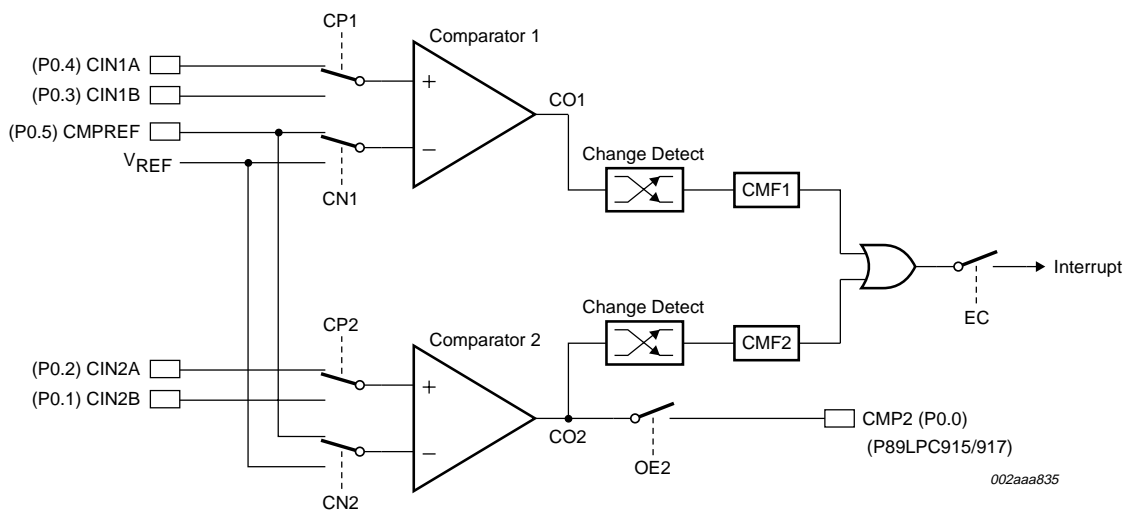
CP1

Comparator 1

(P0.4) CIN1A

+

(P0.3) CIN1B

CO1

(P0.5) CMPREF

–

$V_{REF}$

Change Detect

CN1

CMF1

Interrupt

EC

Change Detect

CP2

Comparator 2

CMF2

(P0.2) CIN2A

+

(P0.1) CIN2B

CMP2 (P0.0)

CO2

(P89LPC915/917)

–

OE2

002aaa835

CN2